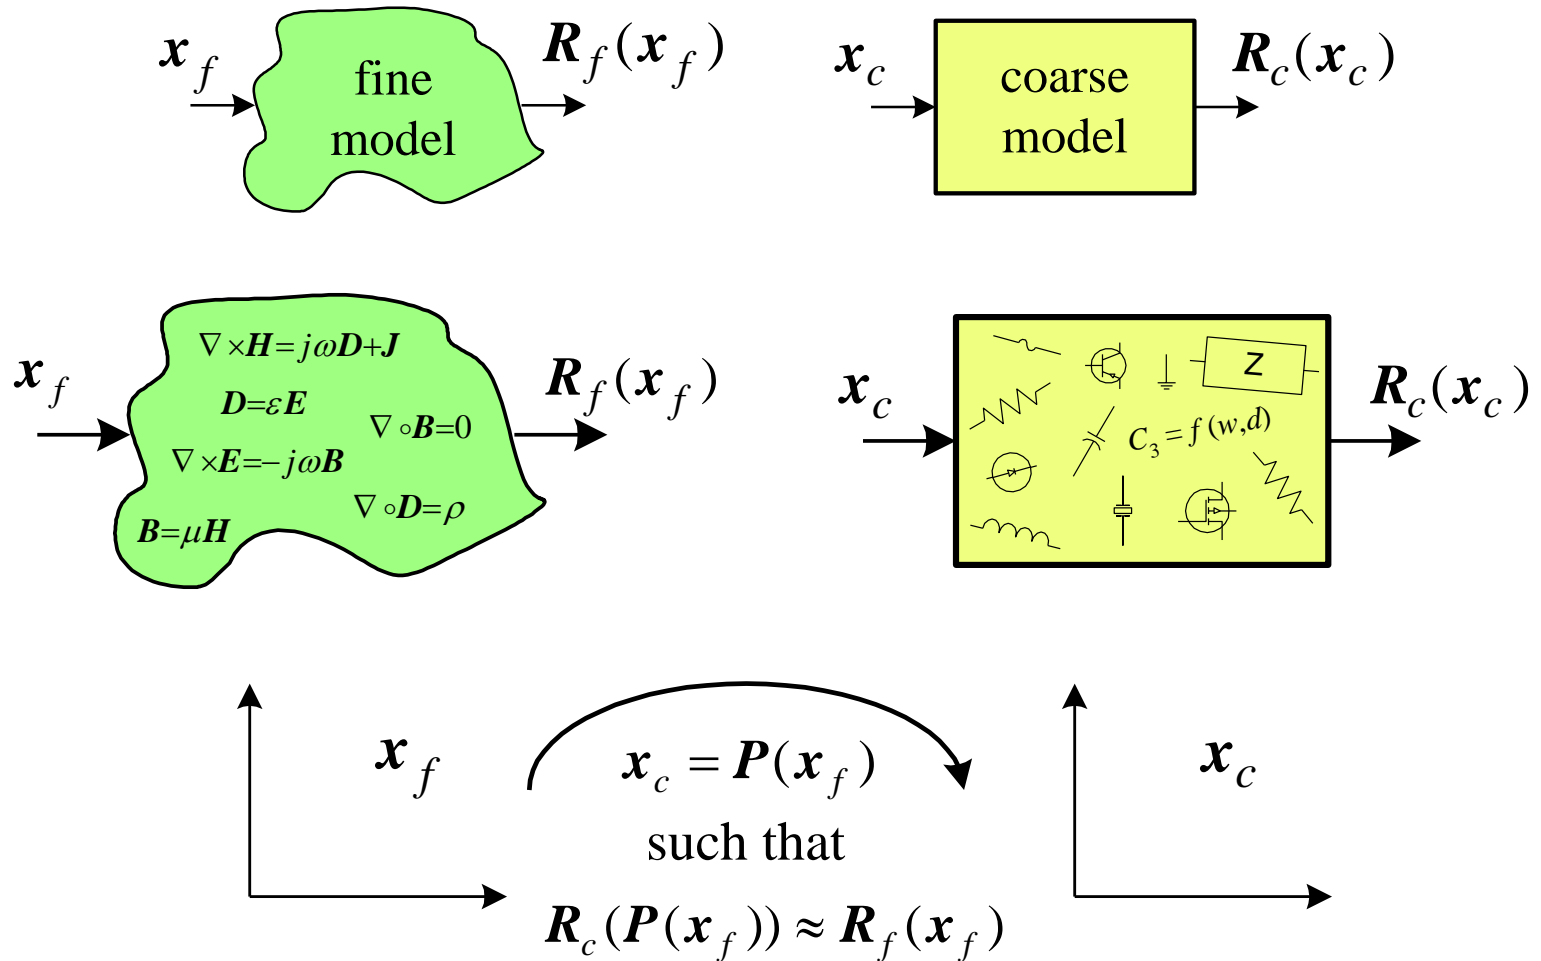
$x_f$

fine model

$R_f(x_f)$

$x_c$

coarse model

$R_c(x_c)$

$x_f$

$\nabla \times H = j\omega D + J$

$D = \varepsilon E$

$\nabla \circ B = 0$

$\nabla \times E = -j\omega B$

$\nabla \circ D = \rho$

$B = \mu H$

$R_f(x_f)$

$x_c$

Z

$C_3 = f(w,d)$

$R_c(x_c)$

$x_f$

$x_c = P(x_f)$

such that

$R_c(P(x_f)) \approx R_f(x_f)$

$x_c$